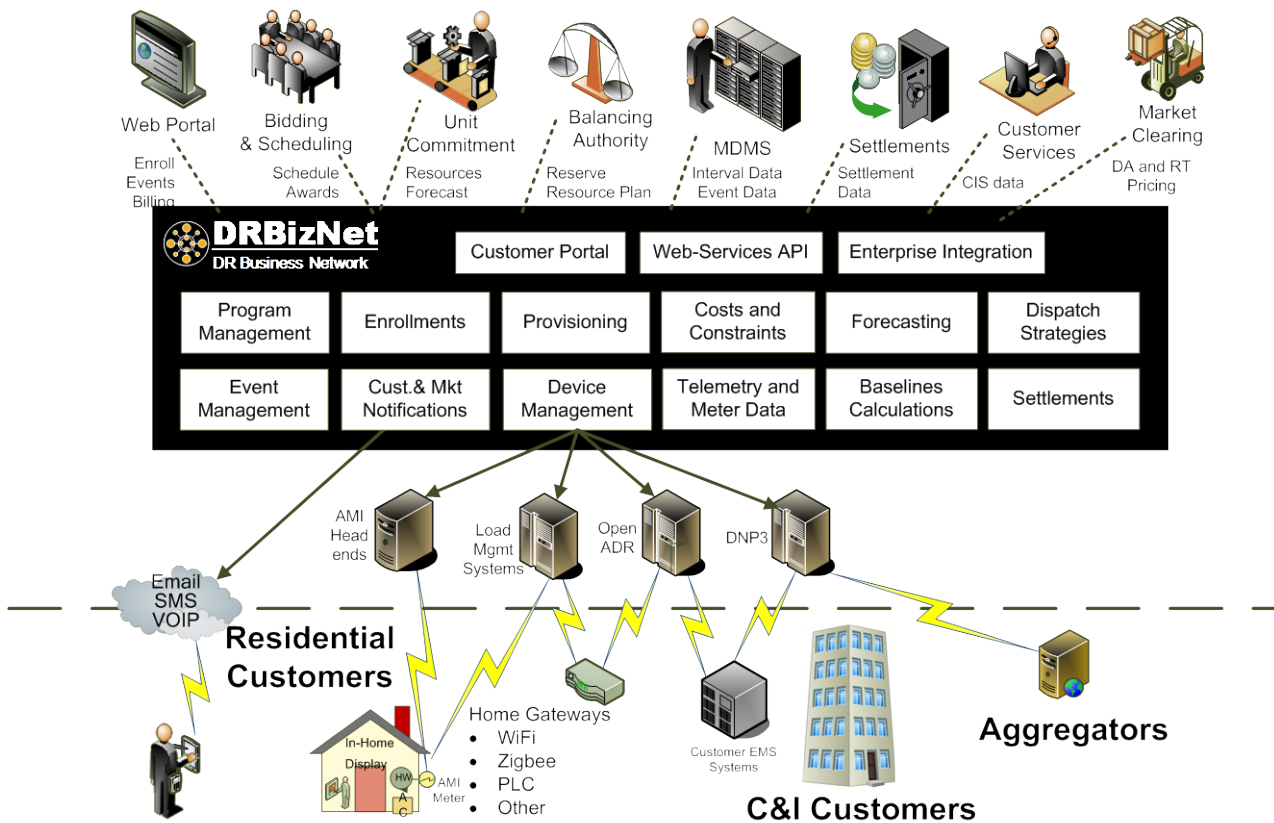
Web Portal
Enroll
Events
Billing

Bidding
& Scheduling
Schedule
Awards

Unit
Commitment
Resources
Forecast

Balancing
Authority
Reserve
Resource Plan

MDMS
Interval Data
Event Data

Settlements
Settlement
Data

Customer
Services
CIS data

Market
Clearing
DA and RT
Pricing

DRBizNet
DR Business Network

Customer Portal
Web-Services API
Enterprise Integration

| Program Management | Enrollments | Provisioning | Costs and Constraints | Forecasting | Dispatch Strategies |
|---|---|---|---|---|---|
| Event Management | Cust.& Mkt Notifications | Device Management | Telemetry and Meter Data | Baselines Calculations | Settlements |

AMI
Head
ends

Load
Mgmt
Systems

Open
ADR

DNP3

Email
SMS
VOIP

Residential
Customers

In-Home
Display
HW
A
C
AMI
Meter

Home Gateways
• WiFi
• Zigbee
• PLC
• Other

Customer EMS
Systems

C&I Customers

Aggregators